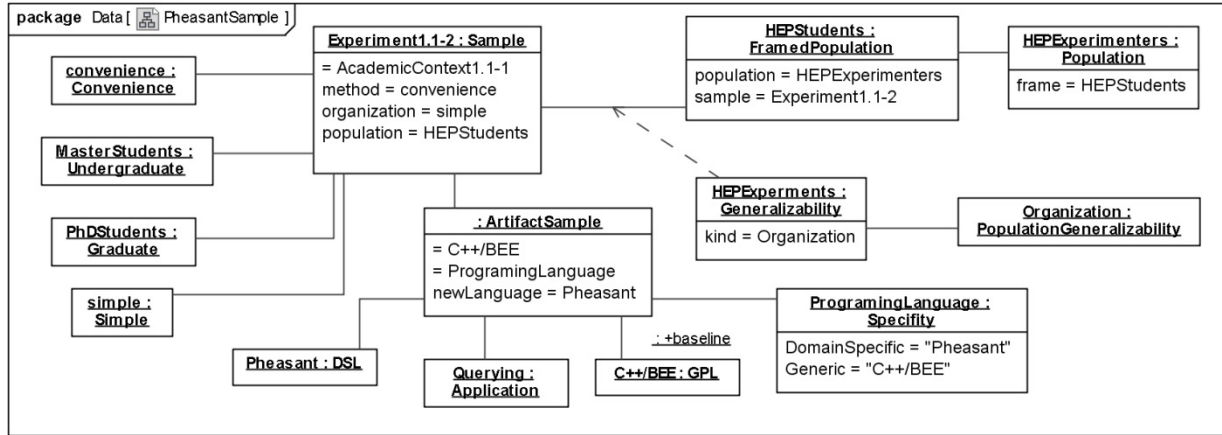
package Data [ PheasantSample ]

Experiment1.1-2 : Sample
= AcademicContext1.1-1
method = convenience
organization = simple
population = HEPStudents

HEPStudents : FramedPopulation
population = HEPExperimenters
sample = Experiment1.1-2

HEPExperimenters : Population
frame = HEPStudents

convenience : Convenience

MasterStudents : Undergraduate

PhDStudents : Graduate

simple : Simple

HEPExperments : Generalizability
kind = Organization

Organization : PopulationGeneralizability

: ArtifactSample
= C++/BEE
= ProgramingLanguage
newLanguage = Pheasant

ProgramingLanguage : Specifity
DomainSpecific = "Pheasant"
Generic = "C++/BEE"

Pheasant : DSL

Querying : Application

: +baseline

C++/BEE : GPL